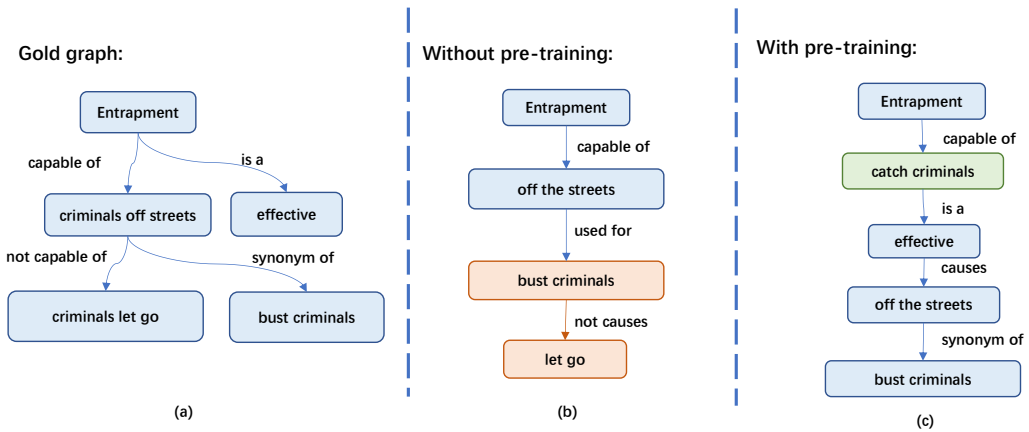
Gold graph:

Entrapment

capable of

is a

criminals off streets

effective

not capable of

synonym of

criminals let go

bust criminals

(a)

Without pre-training:

Entrapment

capable of

off the streets

used for

bust criminals

not causes

let go

(b)

With pre-training:

Entrapment

capable of

catch criminals

is a

effective

causes

off the streets

synonym of

bust criminals

(c)